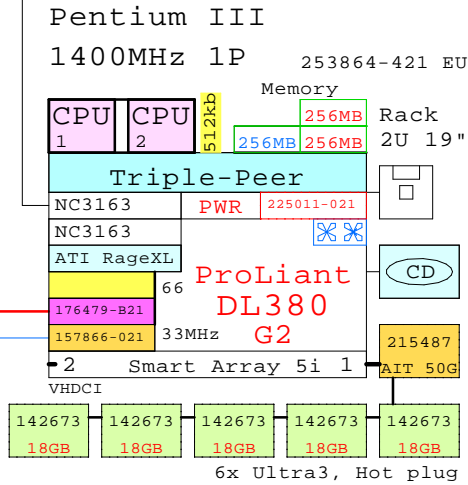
Pentium III
1400MHz 1P
253864-421 EU

Memory

CPU 1
CPU 2
512kb
256MB
256MB
256MB

Rack
2U 19"

Triple-Peer
NC3163
PWR
225011-021
NC3163
ATI RageXL

CD

ProLiant
DL380
G2

66
176479-B21
157866-021
33MHz

215487
AIT 50G

2 Smart Array 5i 1
VHDCI

142673 18GB
142673 18GB
142673 18GB
142673 18GB
142673 18GB

6x Ultra3, Hot plug